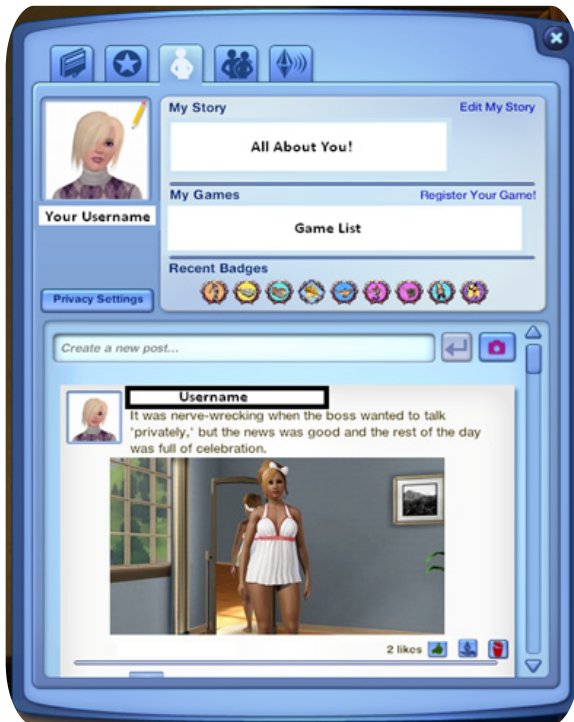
Your Username

Privacy Settings

My Story

Edit My Story

All About You!

My Games

Register Your Game!

Game List

Recent Badges

Create a new post...

Username

It was nerve-wrecking when the boss wanted to talk 'privately,' but the news was good and the rest of the day was full of celebration.

2 likes